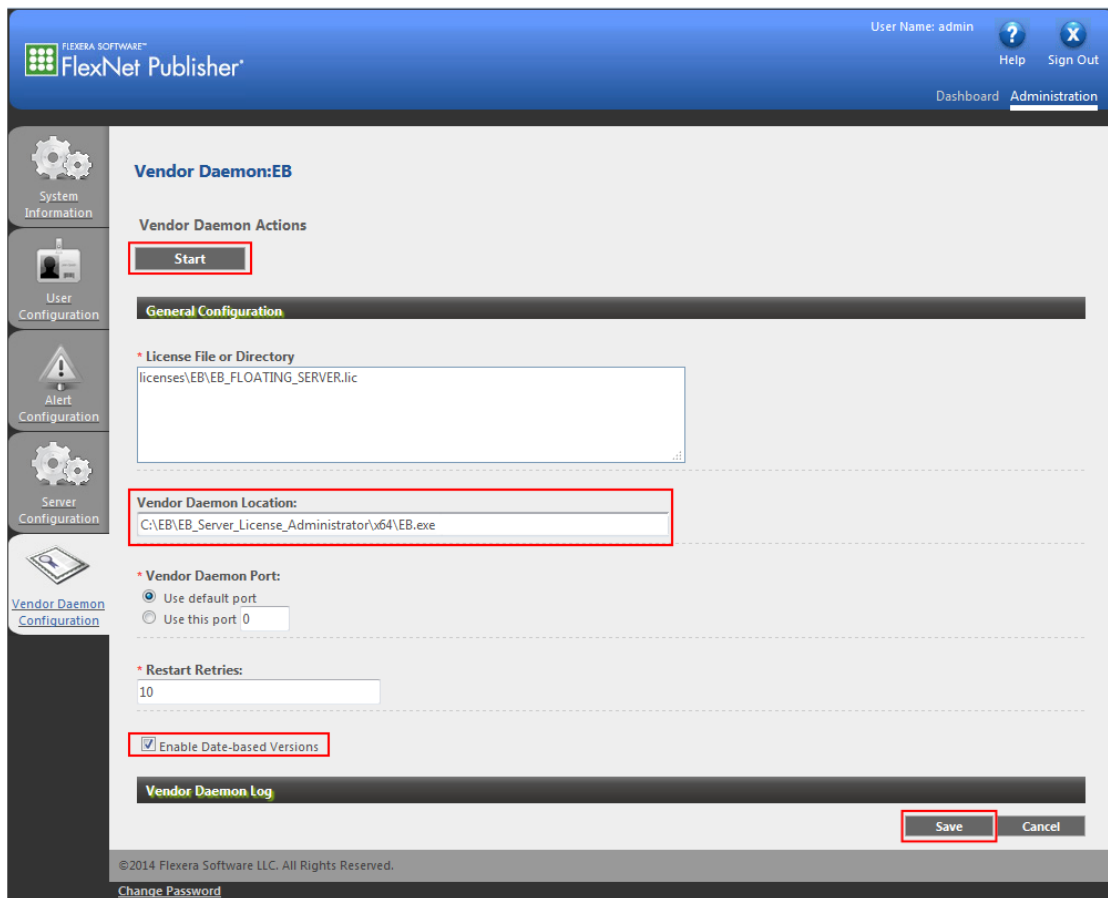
FLEXERA SOFTWARE™
FlexNet Publisher®

User Name: admin
Help
Sign Out

Dashboard Administration

System Information
User Configuration
Alert Configuration
Server Configuration
Vendor Daemon Configuration

Vendor Daemon:EB

Vendor Daemon Actions

Start

General Configuration

* License File or Directory
licenses\EB\EB_FLOATING_SERVER.lic

Vendor Daemon Location:
C:\EB\EB_Server_License_Administrator\x64\EB.exe

* Vendor Daemon Port:
Use default port
Use this port 0

* Restart Retries:
10

Enable Date-based Versions

Vendor Daemon Log

Save
Cancel

©2014 Flexera Software LLC. All Rights Reserved.

Change Password